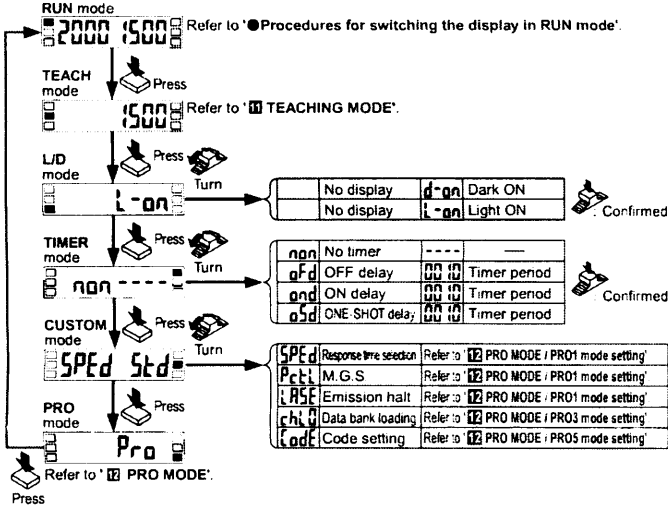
RUN mode
2000 1500 Refer to '●Procedures for switching the display in RUN mode'.

Press

TEACH mode
1500 Refer to '11 TEACHING MODE'.

Press

L/D mode
L-on

Turn

| | No display | d-on | Dark ON |
|---|---|---|---|
| | No display | L-on | Light ON |

: Confirmed

Press

TIMER mode
non ----

Turn

| non | No timer | ---- | — |
|---|---|---|---|
| oFd | OFF delay | 0010 | Timer period |
| ond | ON delay | 0010 | Timer period |
| oSd | ONE-SHOT delay | 0010 | Timer period |

: Confirmed

Press

CUSTOM mode
SPEd Std

Turn

| SPEd | Response time selection | Refer to '12 PRO MODE / PRO1 mode setting' |
|---|---|---|
| PctL | M.G.S | Refer to '12 PRO MODE / PRO1 mode setting' |
| LASE | Emission halt | Refer to '12 PRO MODE / PRO1 mode setting' |
| chLd | Data bank loading | Refer to '12 PRO MODE / PRO3 mode setting' |
| CodE | Code setting | Refer to '12 PRO MODE / PRO5 mode setting' |

Press

PRO mode
Pro

Refer to '12 PRO MODE'.

Press